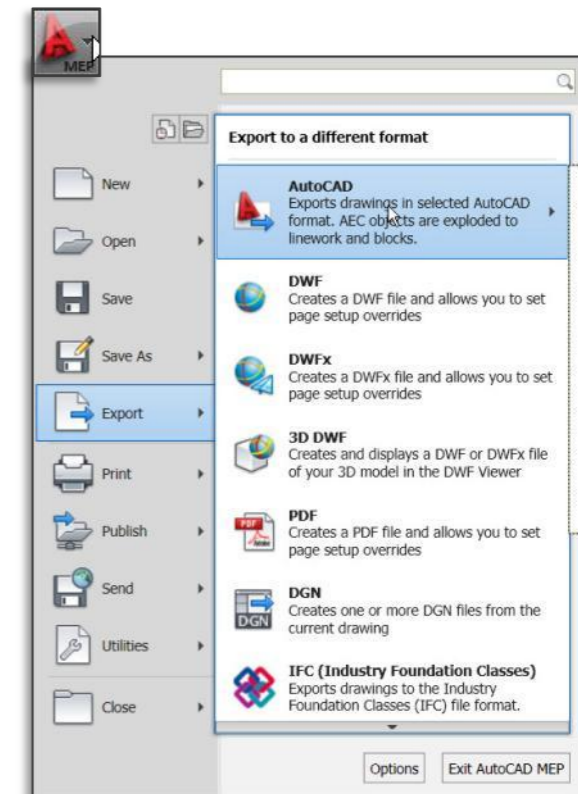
MEP

Export to a different format

New

Open

Save

Save As

Export

Print

Publish

Send

Utilities

Close

AutoCAD
Exports drawings in selected AutoCAD format. AEC objects are exploded to linework and blocks.

DWF
Creates a DWF file and allows you to set page setup overrides

DWFx
Creates a DWFx file and allows you to set page setup overrides

3D DWF
Creates and displays a DWF or DWFx file of your 3D model in the DWF Viewer

PDF
Creates a PDF file and allows you to set page setup overrides

DGN
Creates one or more DGN files from the current drawing

IFC (Industry Foundation Classes)
Exports drawings to the Industry Foundation Classes (IFC) file format.

PDF

DGN

Options

Exit AutoCAD MEP